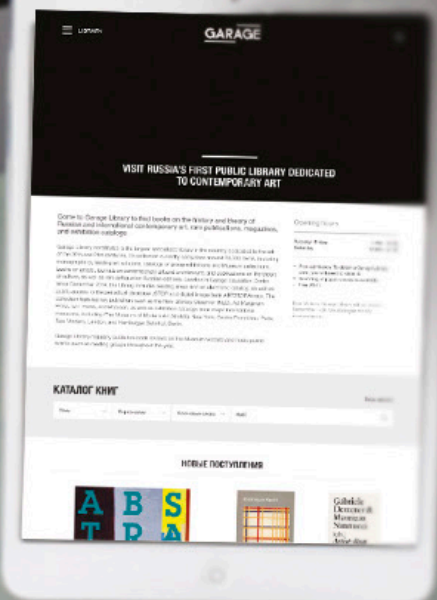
LIBRARY

GARAGE

VISIT RUSSIA'S FIRST PUBLIC LIBRARY DEDICATED TO CONTEMPORARY ART

Come to Garage Library to find books on the history and theory of Russian and international contemporary art, rare publications, magazines, and exhibition catalogs.

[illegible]

Opening hours

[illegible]

КАТАЛОГ КНИГ

НОВЫЕ ПОСТУПЛЕНИЯ

A B S T R A

Gabriele Detterer & Maurizio Nannucci